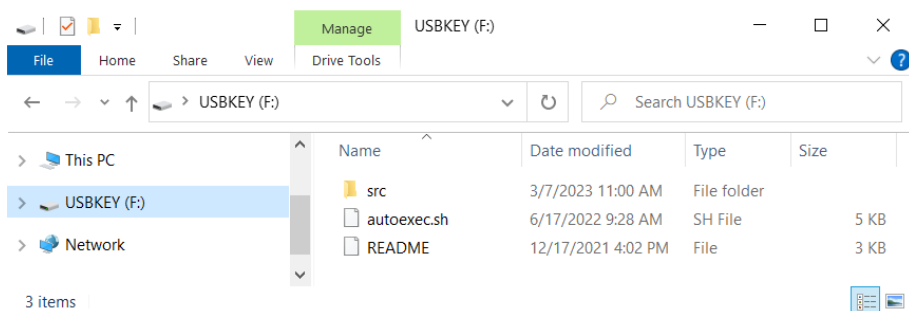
Manage
USBKEY (F:)
File
Home
Share
View
Drive Tools
USBKEY (F:)
Search USBKEY (F:)
This PC
USBKEY (F:)
Network

| Name | Date modified | Type | Size |
|---|---|---|---|
| src | 3/7/2023 11:00 AM | File folder | |
| autoexec.sh | 6/17/2022 9:28 AM | SH File | 5 KB |
| README | 12/17/2021 4:02 PM | File | 3 KB |

3 items